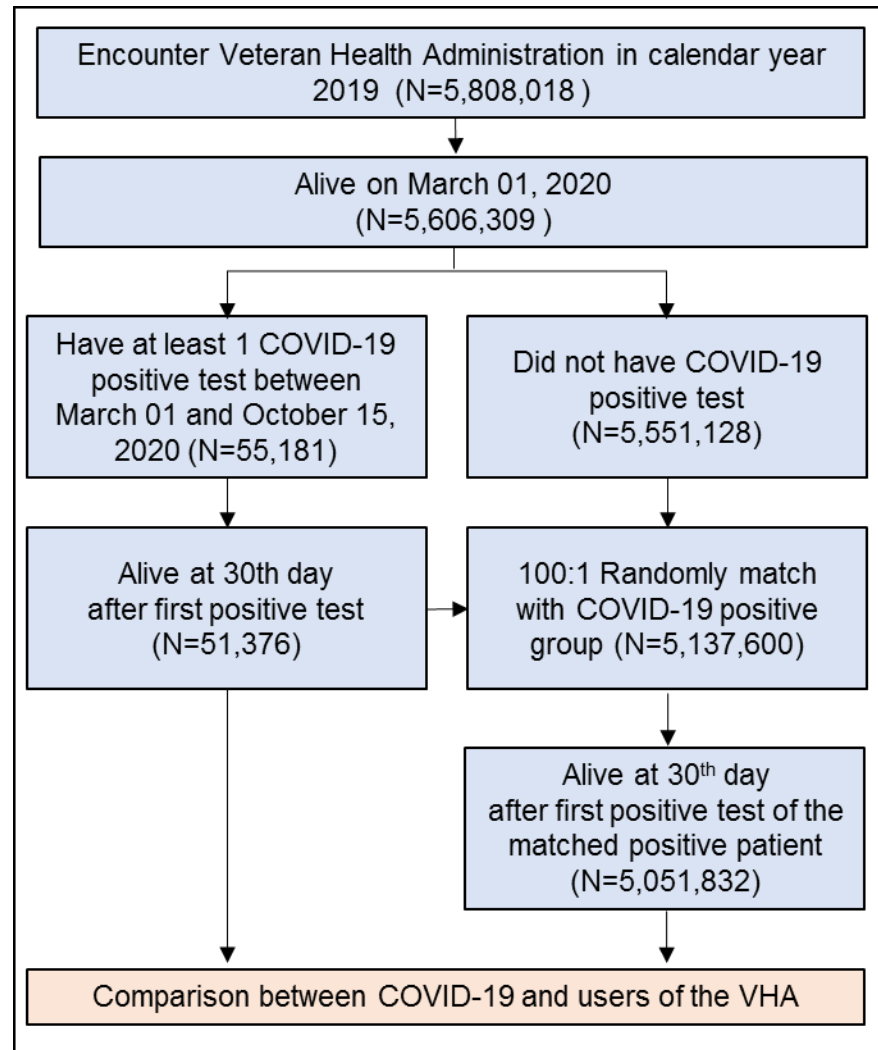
Encounter Veteran Health Administration in calendar year 2019 (N=5,808,018 )

Alive on March 01, 2020 (N=5,606,309 )

Have at least 1 COVID-19 positive test between March 01 and October 15, 2020 (N=55,181)

Did not have COVID-19 positive test (N=5,551,128)

Alive at 30th day after first positive test (N=51,376)

100:1 Randomly match with COVID-19 positive group (N=5,137,600)

Alive at 30$^{th}$ day after first positive test of the matched positive patient (N=5,051,832)

Comparison between COVID-19 and users of the VHA